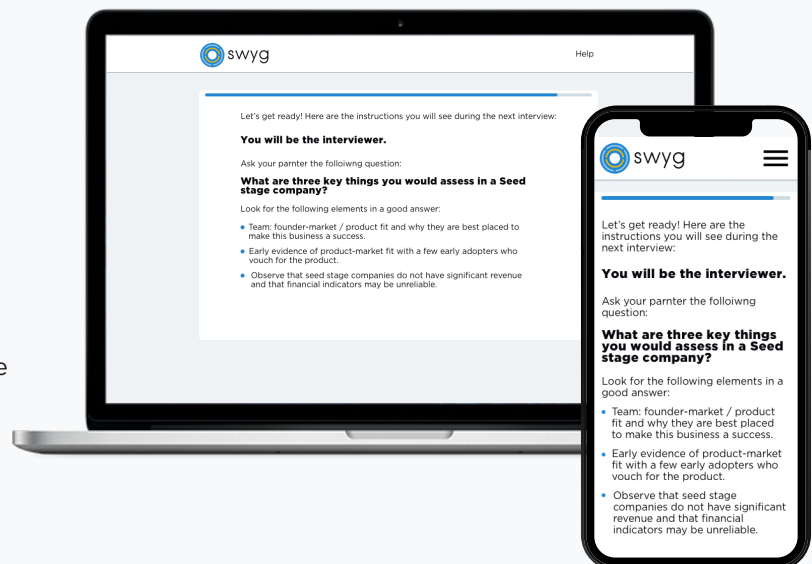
swyg

Help

Let's get ready! Here are the instructions you will see during the next interview:

**You will be the interviewer.**

Ask your parnter the folloiwng question:

**What are three key things you would assess in a Seed stage company?**

Look for the following elements in a good answer:

- Team: founder-market / product fit and why they are best placed to make this business a success.
- Early evidence of product-market fit with a few early adopters who vouch for the product.
- Observe that seed stage companies do not have significant revenue and that financial indicators may be unreliable.

swyg

Let's get ready! Here are the instructions you will see during the next interview:

**You will be the interviewer.**

Ask your parnter the folloiwng question:

**What are three key things you would assess in a Seed stage company?**

Look for the following elements in a good answer:

- Team: founder-market / product fit and why they are best placed to make this business a success.
- Early evidence of product-market fit with a few early adopters who vouch for the product.
- Observe that seed stage companies do not have significant revenue and that financial indicators may be unreliable.

e